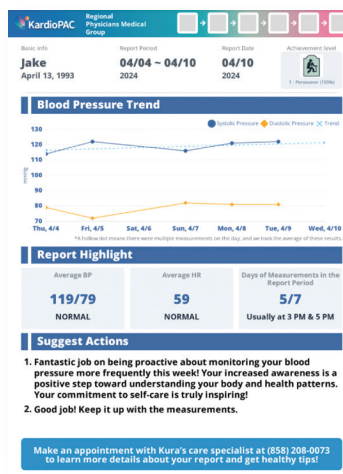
KardioPAC Regional Physicians Medical Group

Basic info
Jake
April 13, 1993

Report Period
04/04 ~ 04/10
2024

Report Date
04/10
2024

Achievement level
1 - Persevere (100%)

Blood Pressure Trend

Systolic Pressure  Diastolic Pressure  Trend

130
120
110
100
90
80
70

mmHg

Thu, 4/4  Fri, 4/5  Sat, 4/6  Sun, 4/7  Mon, 4/8  Tue, 4/9  Wed, 4/10

*A hollow dot means there were multiple measurements on the day, and we took the average of these results.

Report Highlight

| Average BP | Average HR | Days of Measurements in the Report Period |
|---|---|---|
| 119/79 | 59 | 5/7 |
| NORMAL | NORMAL | Usually at 3 PM & 5 PM |

Suggest Actions

1. Fantastic job on being proactive about monitoring your blood pressure more frequently this week! Your increased awareness is a positive step toward understanding your body and health patterns. Your commitment to self-care is truly inspiring!

2. Good job! Keep it up with the measurements.

Make an appointment with Kura's care specialist at (858) 208-0073 to learn more details about your report and get healthy tips!